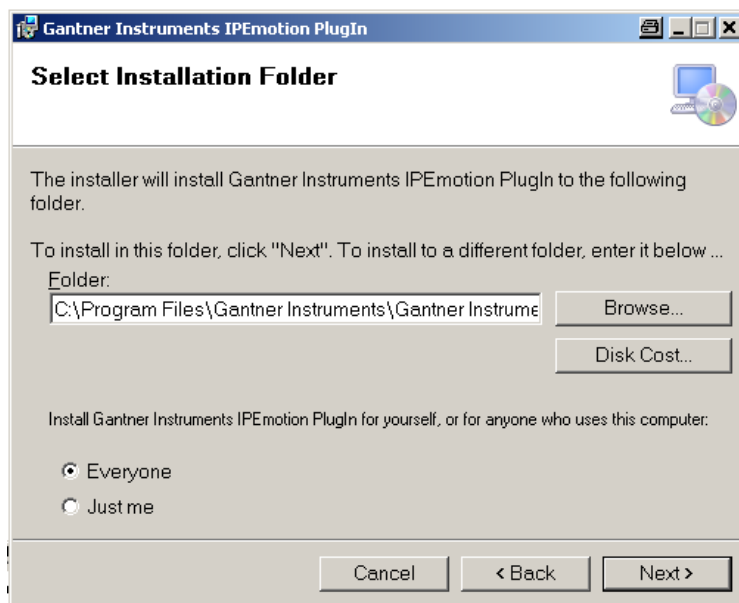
Gantner Instruments IPEmotion PlugIn

Select Installation Folder

The installer will install Gantner Instruments IPEmotion PlugIn to the following folder.

To install in this folder, click "Next". To install to a different folder, enter it below ...

Folder:

C:\Program Files\Gantner Instruments\Gantner Instrume

Browse...

Disk Cost...

Install Gantner Instruments IPEmotion PlugIn for yourself, or for anyone who uses this computer:

Everyone

Just me

Cancel

< Back

Next >